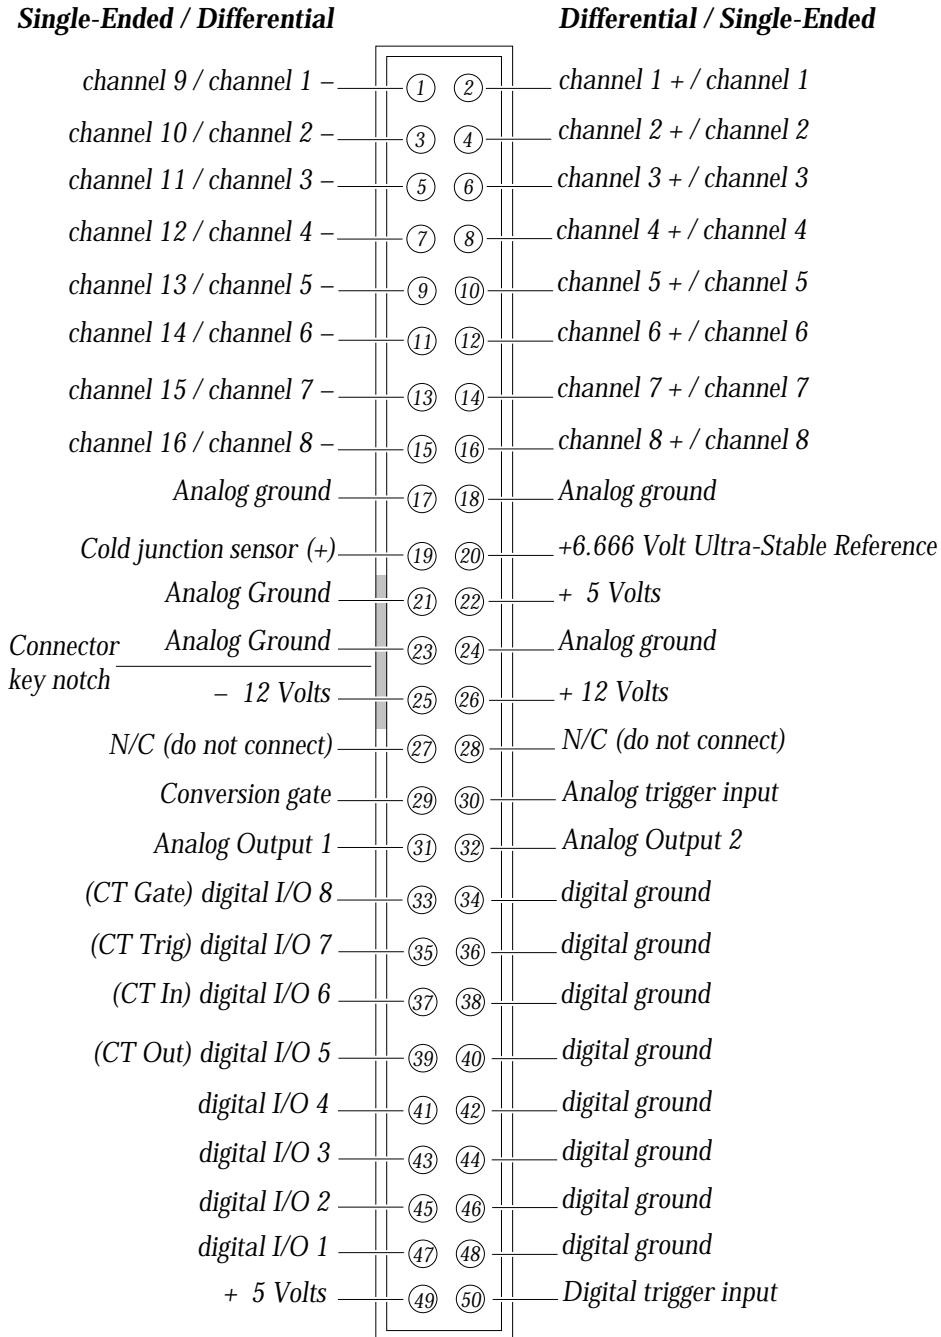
Single-Ended / Differential

Differential / Single-Ended

channel 9 / channel 1 – 1 2 channel 1 + / channel 1

channel 10 / channel 2 – 3 4 channel 2 + / channel 2

channel 11 / channel 3 – 5 6 channel 3 + / channel 3

channel 12 / channel 4 – 7 8 channel 4 + / channel 4

channel 13 / channel 5 – 9 10 channel 5 + / channel 5

channel 14 / channel 6 – 11 12 channel 6 + / channel 6

channel 15 / channel 7 – 13 14 channel 7 + / channel 7

channel 16 / channel 8 – 15 16 channel 8 + / channel 8

Analog ground 17 18 Analog ground

Cold junction sensor (+) 19 20 +6.666 Volt Ultra-Stable Reference

Analog Ground 21 22 + 5 Volts

Analog Ground 23 24 Analog ground

Connector key notch

– 12 Volts 25 26 + 12 Volts

N/C (do not connect) 27 28 N/C (do not connect)

Conversion gate 29 30 Analog trigger input

Analog Output 1 31 32 Analog Output 2

(CT Gate) digital I/O 8 33 34 digital ground

(CT Trig) digital I/O 7 35 36 digital ground

(CT In) digital I/O 6 37 38 digital ground

(CT Out) digital I/O 5 39 40 digital ground

digital I/O 4 41 42 digital ground

digital I/O 3 43 44 digital ground

digital I/O 2 45 46 digital ground

digital I/O 1 47 48 digital ground

+ 5 Volts 49 50 Digital trigger input